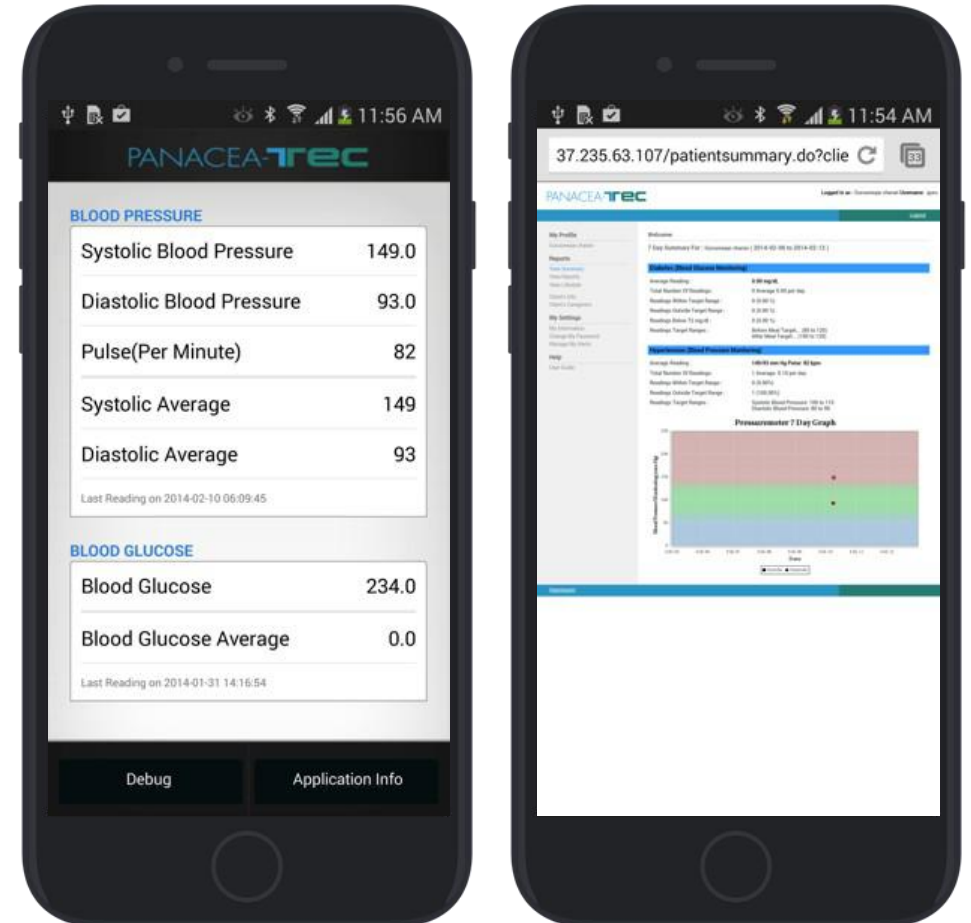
11:56 AM

PANACEA TEC

BLOOD PRESSURE

| | |
|---|---|
| Systolic Blood Pressure | 149.0 |
| Diastolic Blood Pressure | 93.0 |
| Pulse(Per Minute) | 82 |
| Systolic Average | 149 |
| Diastolic Average | 93 |

Last Reading on 2014-02-10 06:09:45

BLOOD GLUCOSE

| | |
|---|---|
| Blood Glucose | 234.0 |
| Blood Glucose Average | 0.0 |

Last Reading on 2014-01-31 14:16:54

Debug

Application Info

11:54 AM

37.235.63.107/patientsummary.do?clie

33

PANACEA TEC

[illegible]

My Profile

Reports

My Settings

Help

Welcome

7 Day Summary For : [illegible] ( 2014-02-06 to 2014-02-13 )

Diabetes (Blood Glucose Monitoring)

Average Reading: 0.00 mg/dL

Total Number Of Readings: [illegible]

Readings Within Target Range: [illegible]

Readings Outside Target Range: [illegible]

Readings Below 72 mg/dl: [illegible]

Readings Target Ranges: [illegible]

Hypertension (Blood Pressure Monitoring)

Average Reading: 149/93 mm Hg Pulse: 82 bpm

Total Number Of Readings: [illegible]

Readings Within Target Range: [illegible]

Readings Outside Target Range: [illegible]

Readings Target Ranges: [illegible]

Pressuremeter 7 Day Graph

Date

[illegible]